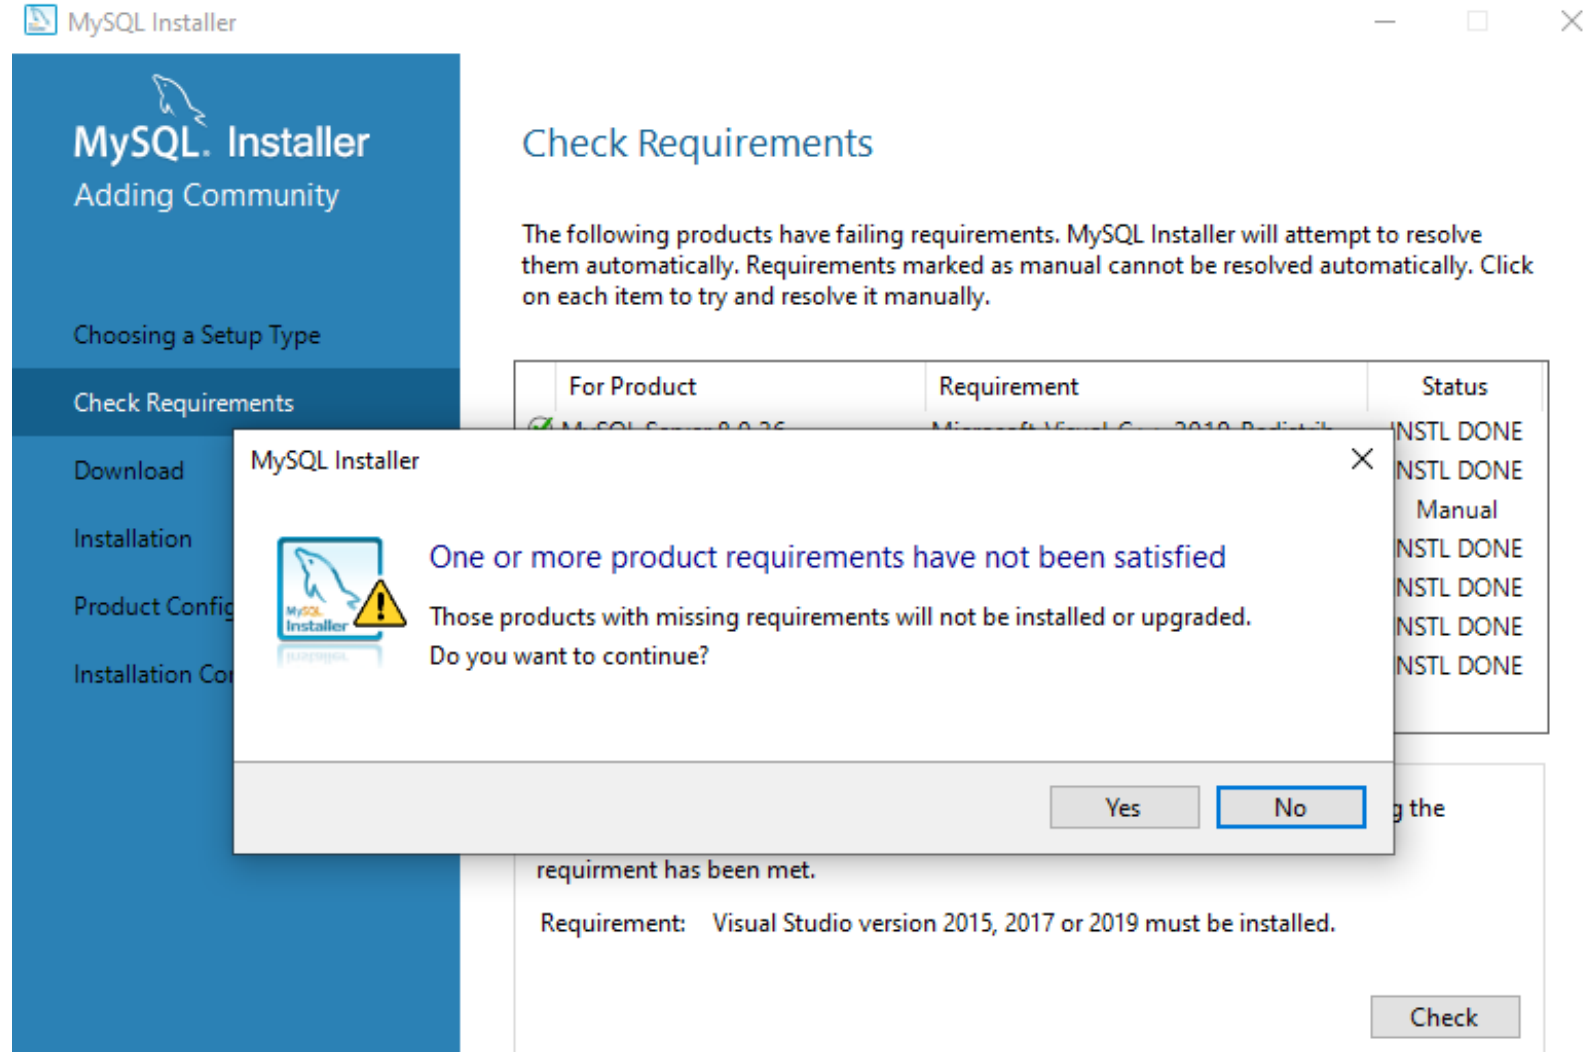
MySQL Installer

MySQL. Installer
Adding Community

Choosing a Setup Type

Check Requirements

Download

Installation

Product Config

Installation Co

Check Requirements

The following products have failing requirements. MySQL Installer will attempt to resolve them automatically. Requirements marked as manual cannot be resolved automatically. Click on each item to try and resolve it manually.

| For Product | Requirement | Status |
|---|---|---|
| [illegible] | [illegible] | NSTL DONE |
| | | NSTL DONE |
| | | Manual |
| | | NSTL DONE |
| | | NSTL DONE |
| | | NSTL DONE |
| | | NSTL DONE |

MySQL Installer

MySQL Installer

One or more product requirements have not been satisfied

Those products with missing requirements will not be installed or upgraded. Do you want to continue?

Yes

No

g the

requirment has been met.

Requirement: Visual Studio version 2015, 2017 or 2019 must be installed.

Check